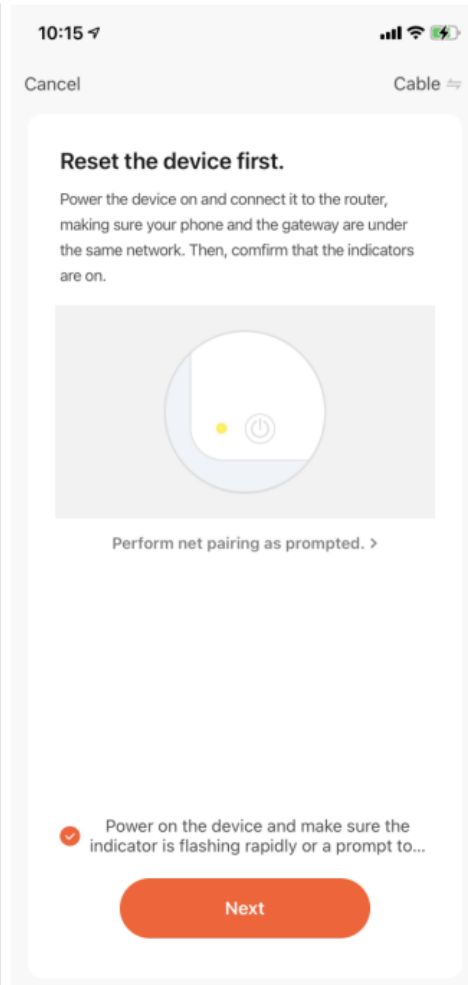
10:15

Cancel

Cable

Reset the device first.

Power the device on and connect it to the router, making sure your phone and the gateway are under the same network. Then, comfirm that the indicators are on.

Perform net pairing as prompted. >

Power on the device and make sure the indicator is flashing rapidly or a prompt to...

Next